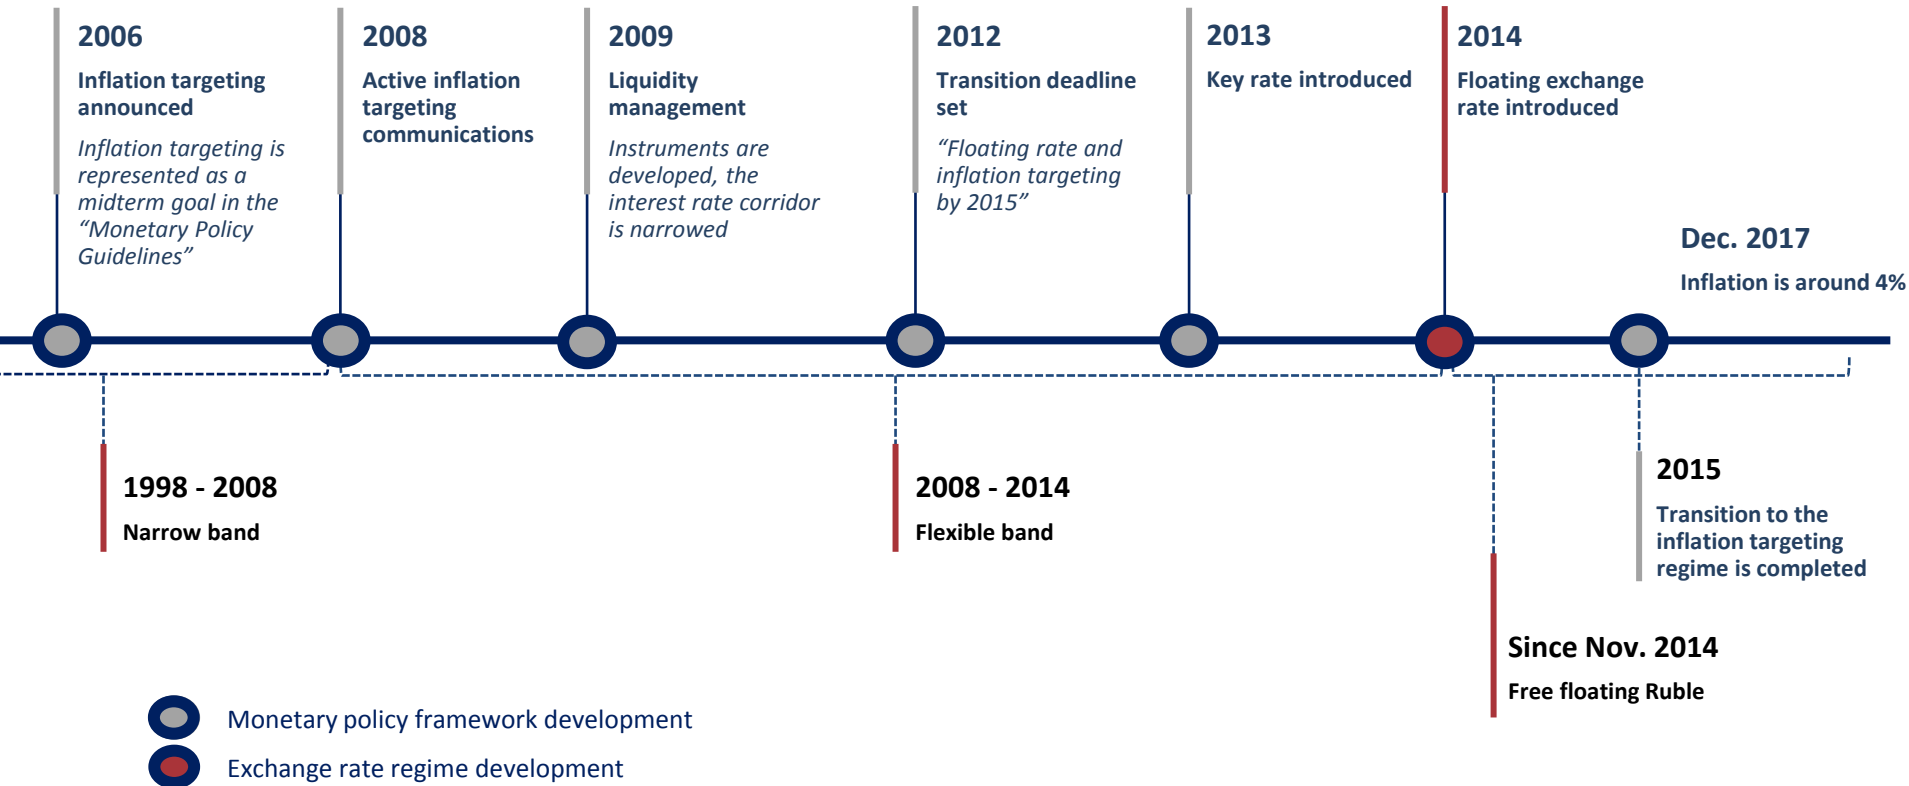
2006
Inflation targeting announced
*Inflation targeting is represented as a midterm goal in the “Monetary Policy Guidelines”*

2008
Active inflation targeting communications

2009
Liquidity management
*Instruments are developed, the interest rate corridor is narrowed*

2012
Transition deadline set
*“Floating rate and inflation targeting by 2015”*

2013
Key rate introduced

2014
Floating exchange rate introduced

Dec. 2017
Inflation is around 4%

1998 - 2008
Narrow band

2008 - 2014
Flexible band

2015
Transition to the inflation targeting regime is completed

Since Nov. 2014
Free floating Ruble

Monetary policy framework development
Exchange rate regime development